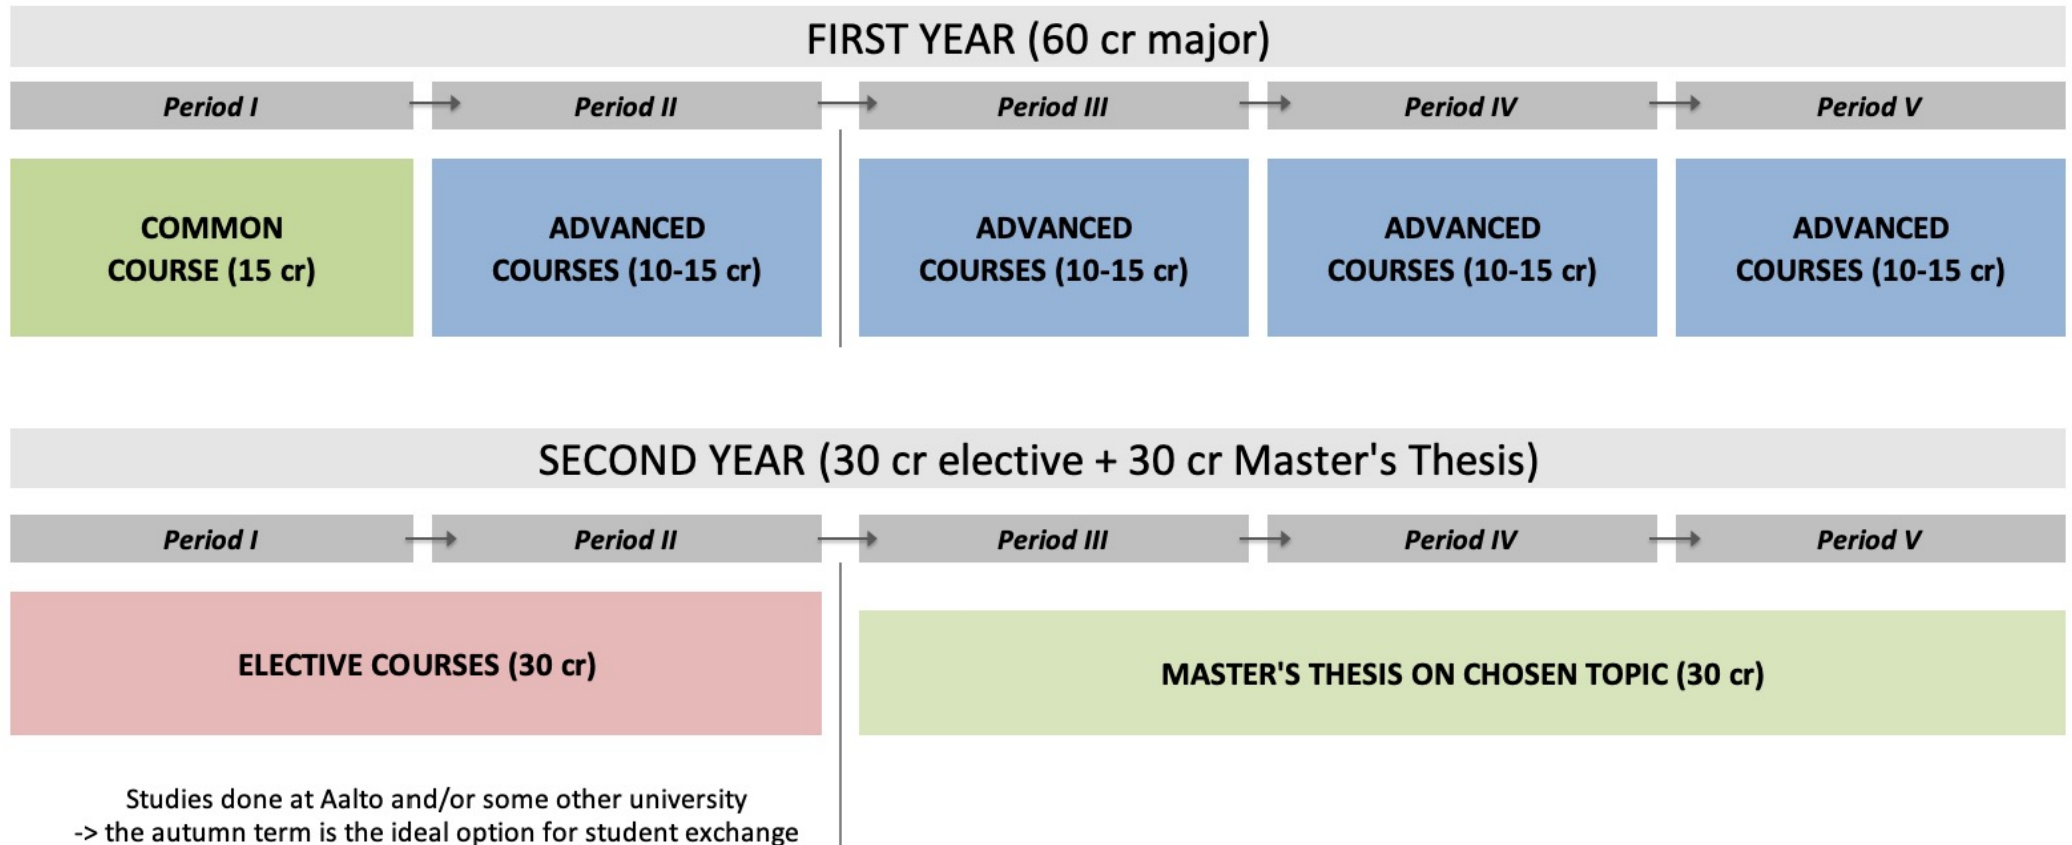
FIRST YEAR (60 cr major)

Period I

Period II

Period III

Period IV

Period V

COMMON COURSE (15 cr)

ADVANCED COURSES (10-15 cr)

ADVANCED COURSES (10-15 cr)

ADVANCED COURSES (10-15 cr)

ADVANCED COURSES (10-15 cr)

SECOND YEAR (30 cr elective + 30 cr Master's Thesis)

Period I

Period II

Period III

Period IV

Period V

ELECTIVE COURSES (30 cr)

MASTER'S THESIS ON CHOSEN TOPIC (30 cr)

Studies done at Aalto and/or some other university
-> the autumn term is the ideal option for student exchange